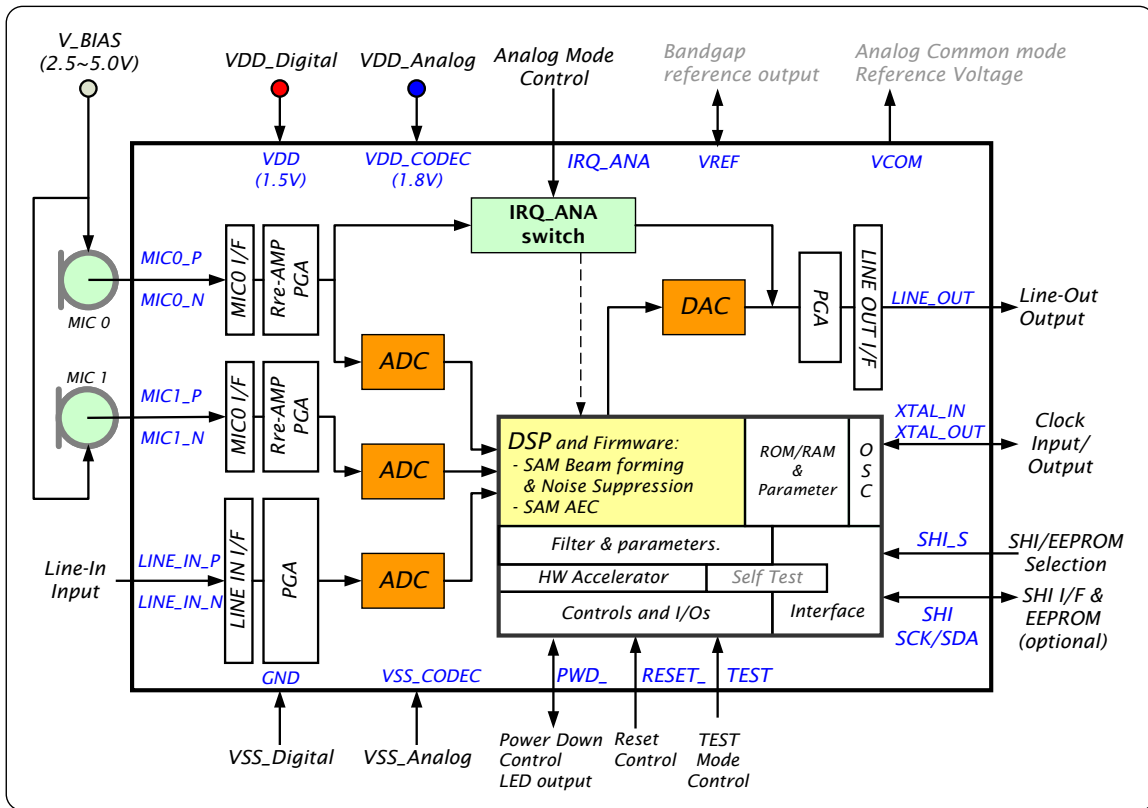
V_BIAS (2.5~5.0V)

VDD_Digital

VDD_Analog

Analog Mode Control

Bandgap reference output

Analog Common mode Reference Voltage

VDD (1.5V)

VDD_CODEC (1.8V)

IRQ_ANA

VREF

VCOM

IRQ_ANA switch

MIC0_P

MIC0_N

MIC 0

MIC0 I/F

Rre-AMP PGA

DAC

PGA

LINE OUT I/F

LINE_OUT

Line-Out Output

ADC

MIC 1

MIC1_P

MIC1_N

MIC0 I/F

Rre-AMP PGA

ADC

XTAL_IN

XTAL_OUT

Clock Input/ Output

DSP and Firmware:
- SAM Beam forming & Noise Suppression
- SAM AEC

ROM/RAM & Parameter

O S C

Filter & parameters.

SHI_S

SHI/EEPROM Selection

Line-In Input

LINE_IN_P

LINE_IN_N

LINE IN I/F

PGA

ADC

HW Accelerator

Self Test

Controls and I/Os

Interface

SHI SCK/SDA

SHI I/F & EEPROM (optional)

GND

VSS_CODEC

PWD_

RESET_

TEST

VSS_Digital

VSS_Analog

Power Down Control LED output

Reset Control

TEST Mode Control